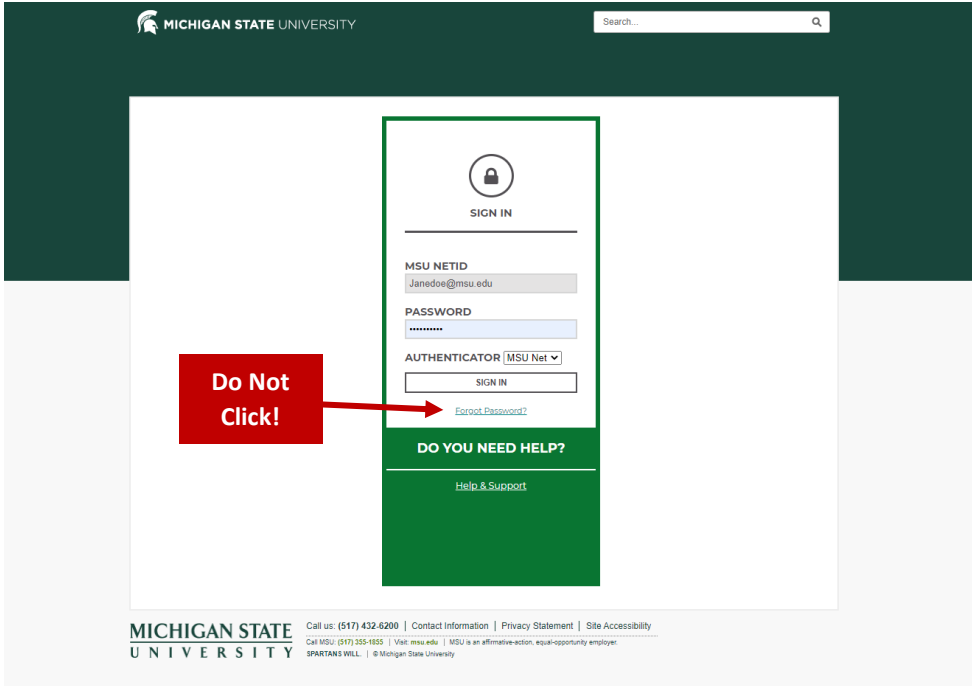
MICHIGAN STATE UNIVERSITY

Search...

SIGN IN

MSU NETID
Janedoe@msu.edu

PASSWORD
••••••••••

AUTHENTICATOR MSU Net

SIGN IN

Do Not Click!

Forgot Password?

DO YOU NEED HELP?

Help & Support

MICHIGAN STATE UNIVERSITY

Call us: (517) 432-6200 | Contact Information | Privacy Statement | Site Accessibility

Call MSU: (517) 355-1855 | Visit: msu.edu | MSU is an affirmative-action, equal-opportunity employer.

SPARTANS WILL. | © Michigan State University